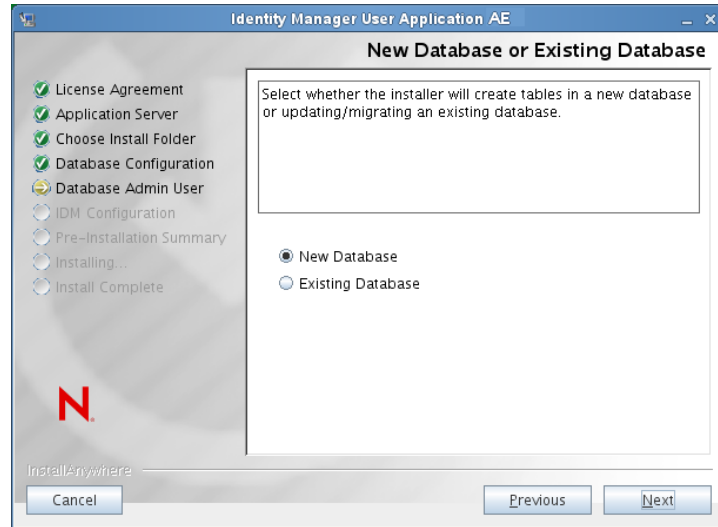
Identity Manager User Application AE

New Database or Existing Database

License Agreement
Application Server
Choose Install Folder
Database Configuration
Database Admin User
IDM Configuration
Pre-Installation Summary
Installing...
Install Complete

N.

Select whether the installer will create tables in a new database or updating/migrating an existing database.

New Database
Existing Database

InstallAnywhere

Cancel

Previous

Next